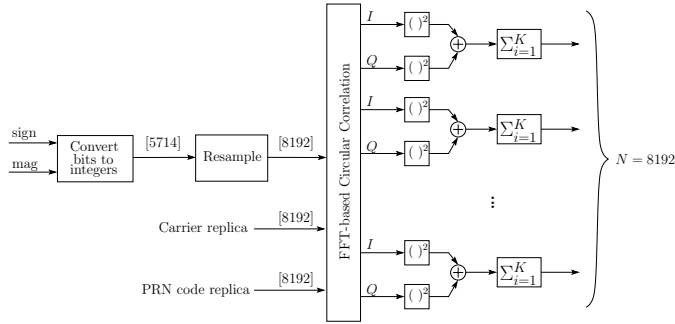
sign

mag

Convert bits to integers

[5714]

Resample

[8192]

Carrier replica

[8192]

PRN code replica

[8192]

FFT-based Circular Correlation

$I$

$Q$

$(\ )^2$

$(\ )^2$

$\sum_{i=1}^{K}$

$I$

$Q$

$(\ )^2$

$(\ )^2$

$\sum_{i=1}^{K}$

$I$

$Q$

$(\ )^2$

$(\ )^2$

$\sum_{i=1}^{K}$

$N = 8192$